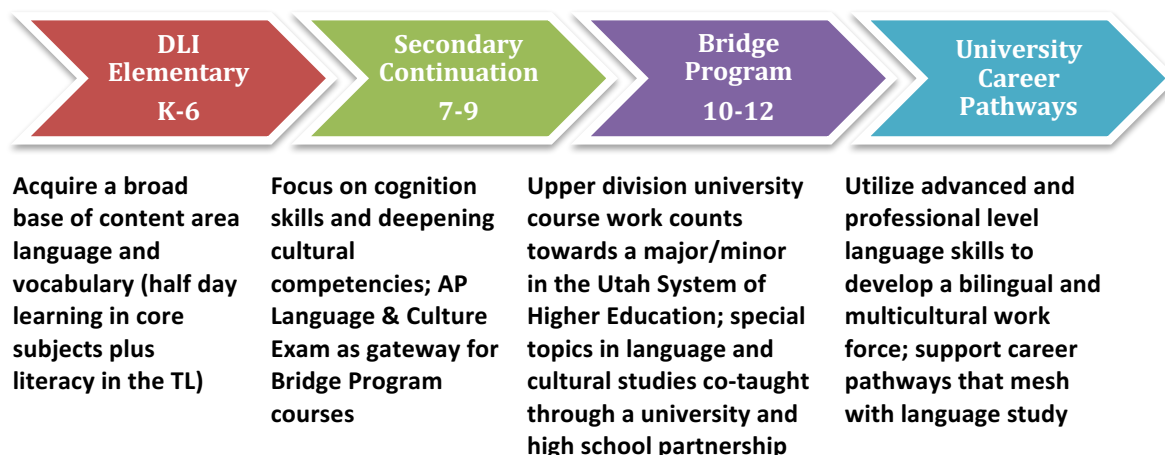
DLI Elementary K-6

Secondary Continuation 7-9

Bridge Program 10-12

University Career Pathways

Acquire a broad base of content area language and vocabulary (half day learning in core subjects plus literacy in the TL)

Focus on cognition skills and deepening cultural competencies; AP Language & Culture Exam as gateway for Bridge Program courses

Upper division university course work counts towards a major/minor in the Utah System of Higher Education; special topics in language and cultural studies co-taught through a university and high school partnership

Utilize advanced and professional level language skills to develop a bilingual and multicultural work force; support career pathways that mesh with language study